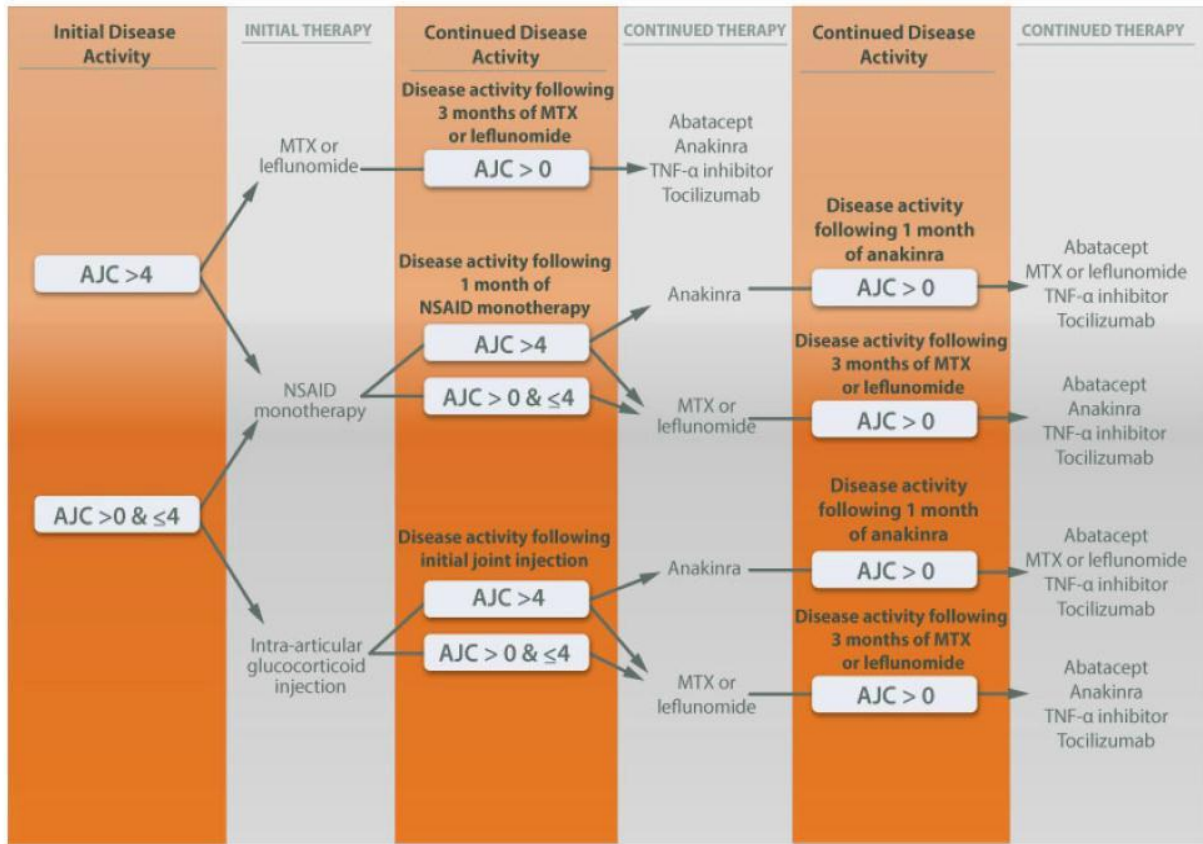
Initial Disease Activity

INITIAL THERAPY

Continued Disease Activity

CONTINUED THERAPY

Continued Disease Activity

CONTINUED THERAPY

MTX or leflunomide

Disease activity following 3 months of MTX or leflunomide

AJC > 0

Abatacept
Anakinra
TNF-α inhibitor
Tocilizumab

AJC >4

Disease activity following 1 month of NSAID monotherapy

Anakinra

Disease activity following 1 month of anakinra

AJC > 0

Abatacept
MTX or leflunomide
TNF-α inhibitor
Tocilizumab

NSAID monotherapy

AJC >4

AJC > 0 & ≤4

MTX or leflunomide

Disease activity following 3 months of MTX or leflunomide

AJC > 0

Abatacept
Anakinra
TNF-α inhibitor
Tocilizumab

AJC >0 & ≤4

Disease activity following initial joint injection

Anakinra

Disease activity following 1 month of anakinra

AJC > 0

Abatacept
MTX or leflunomide
TNF-α inhibitor
Tocilizumab

Intra-articular glucocorticoid injection

AJC >4

AJC > 0 & ≤4

MTX or leflunomide

Disease activity following 3 months of MTX or leflunomide

AJC > 0

Abatacept
Anakinra
TNF-α inhibitor
Tocilizumab